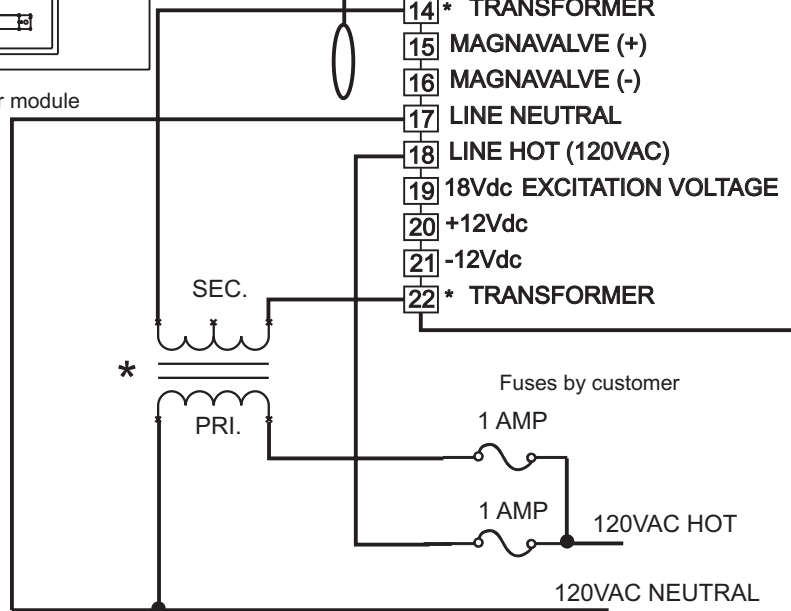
r module

14 * TRANSFORMER
15 MAGNAVALVE (+)
16 MAGNAVALVE (-)
17 LINE NEUTRAL
18 LINE HOT (120VAC)
19 18Vdc EXCITATION VOLTAGE
20 +12Vdc
21 -12Vdc
22 * TRANSFORMER

SEC.
*
PRI.

Fuses by customer
1 AMP
1 AMP
120VAC HOT
120VAC NEUTRAL